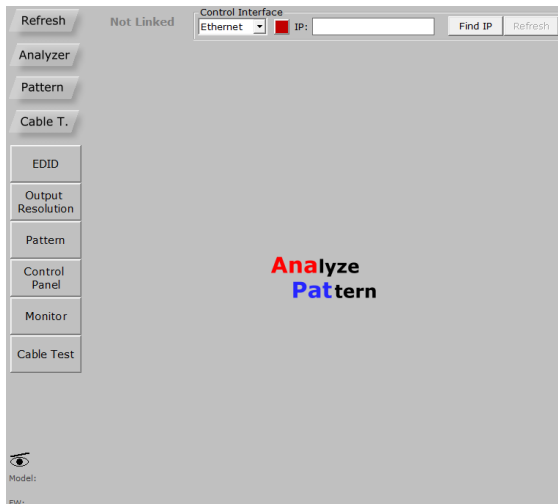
Refresh

Analyzer

Pattern

Cable T.

EDID

Output Resolution

Pattern

Control Panel

Monitor

Cable Test

Not Linked

Control Interface

Ethernet

IP:

Find IP

Refresh

Analyze

Pattern

Model:

FW: